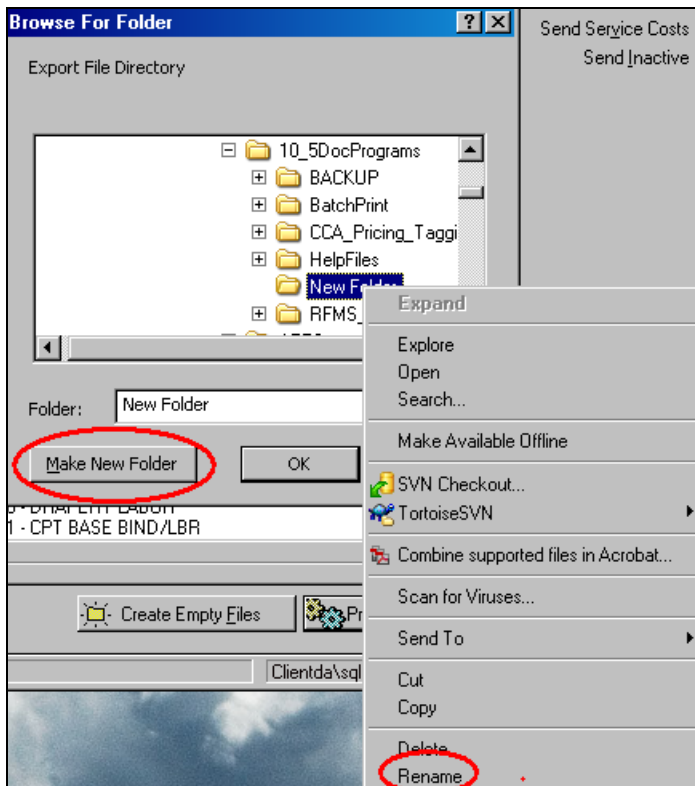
Browse For Folder

Export File Directory

10_5DocPrograms
BACKUP
BatchPrint
CCA_Pricing_Taggi
HelpFiles
New Fol
RFMS_

Folder: New Folder

Make New Folder
OK

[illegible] - DRAPERY LABOR
1 - CPT BASE BIND/LBR

Create Empty Files
Pr

Clientda\sql

Send Service Costs
Send Inactive

Expand
Explore
Open
Search...
Make Available Offline
SVN Checkout...
TortoiseSVN
Combine supported files in Acrobat...
Scan for Viruses...
Send To
Cut
Copy
Delete
Rename